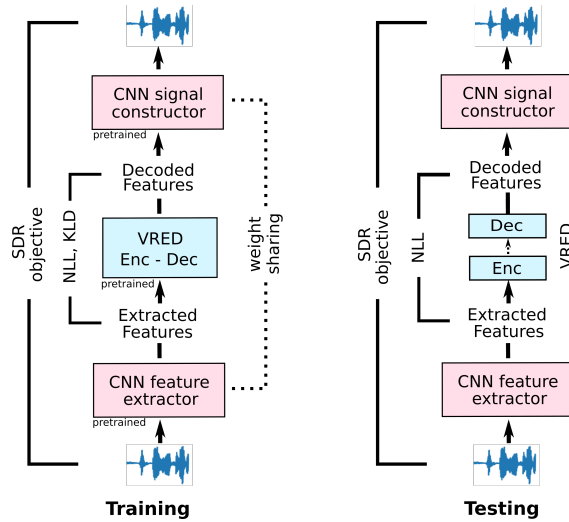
CNN signal constructor
pretrained
Decoded Features
VRED Enc - Dec
pretrained
Extracted Features
CNN feature extractor
pretrained
SDR objective
NLL, KLD
weight sharing
Training

CNN signal constructor
Decoded Features
Dec
Enc
Extracted Features
CNN feature extractor
SDR objective
NLL
VRED
Testing